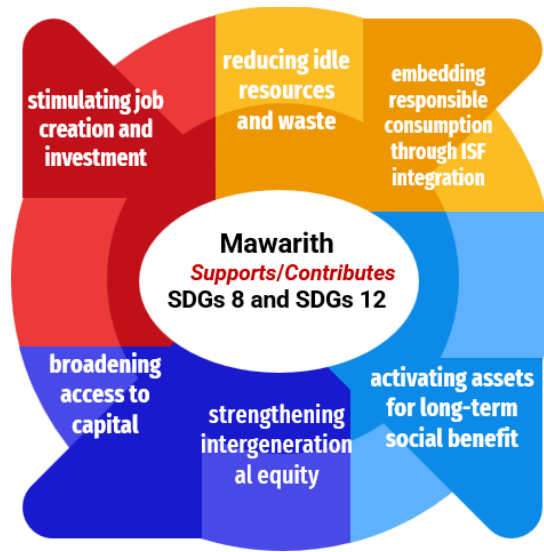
stimulating job creation and investment

reducing idle resources and waste

embedding responsible consumption through ISF integration

Mawarith
Supports/Contributes
SDGs 8 and SDGs 12

broadening access to capital

strengthening intergeneration al equity

activating assets for long-term social benefit